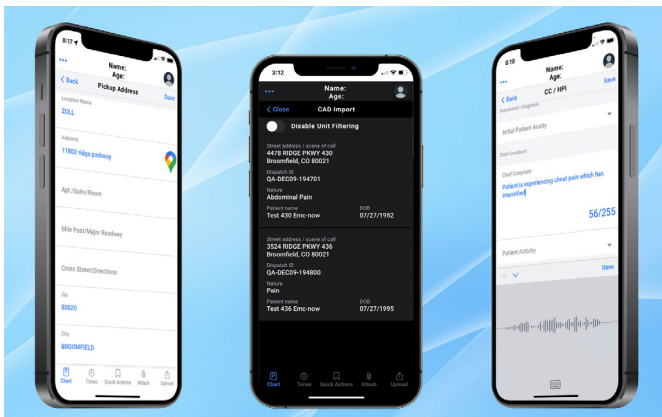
8:17
Name:
Age:
Back
Pickup Address
Save
Location Name
ZOLL
Address
11802 ridge parkway
Apt./Suite/Room
Mile Post/Major Roadway
Cross Street/Directions
Zip
80020
City
BROOMFIELD
Chart
Times
Quick Actions
Attach
Upload

3:12
Name:
Age:
Close
CAD Import
Disable Unit Filtering
Street address / scene of call
4478 RIDGE PKWY 430
Broomfield, CO 80021
Dispatch ID
QA-DEC09-104701
Nature
Abdominal Pain
Patient name
Test 430 Emc-now
DOB
07/27/1952
Street address / scene of call
3524 RIDGE PKWY 436
Broomfield, CO 80021
Dispatch ID
QA-DEC09-194800
Nature
Pain
Patient name
Test 436 Emc-now
DOB
07/27/1995
Chart
Times
Quick Actions
Attach
Upload

8:19
Name:
Age:
Back
CC / HPI
Save
Impression / Diagnosis
Initial Patient Acuity
Chief Complaint
Chief Complaint
Patient is experiencing chest pain which has intensified
56/255
Patient Activity
Done